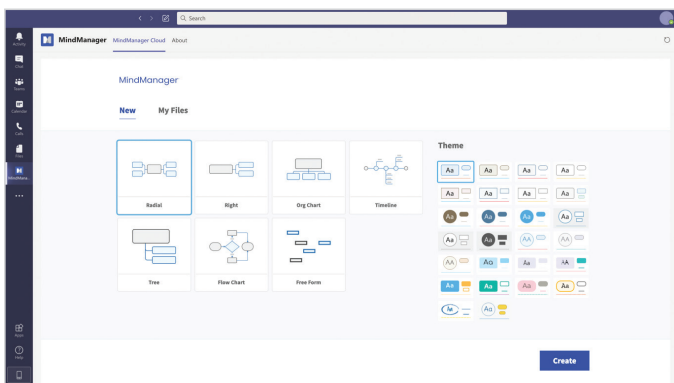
Search

Activity
Chat
Teams
Calendar
Calls
Files
MindManager
...
Apps
Help

MindManager MindManager Cloud About

MindManager

New My Files

Radial
Right
Org Chart
Timeline
Tree
Flow Chart
Free Form

Theme

Aa Aa Aa Aa
Aa Aa Aa Aa
Aa Aa Aa Aa
Aa Aa Aa Aa
AA Aa Aa AA
Aa Aa Aa Aa
Aa Aa

Create